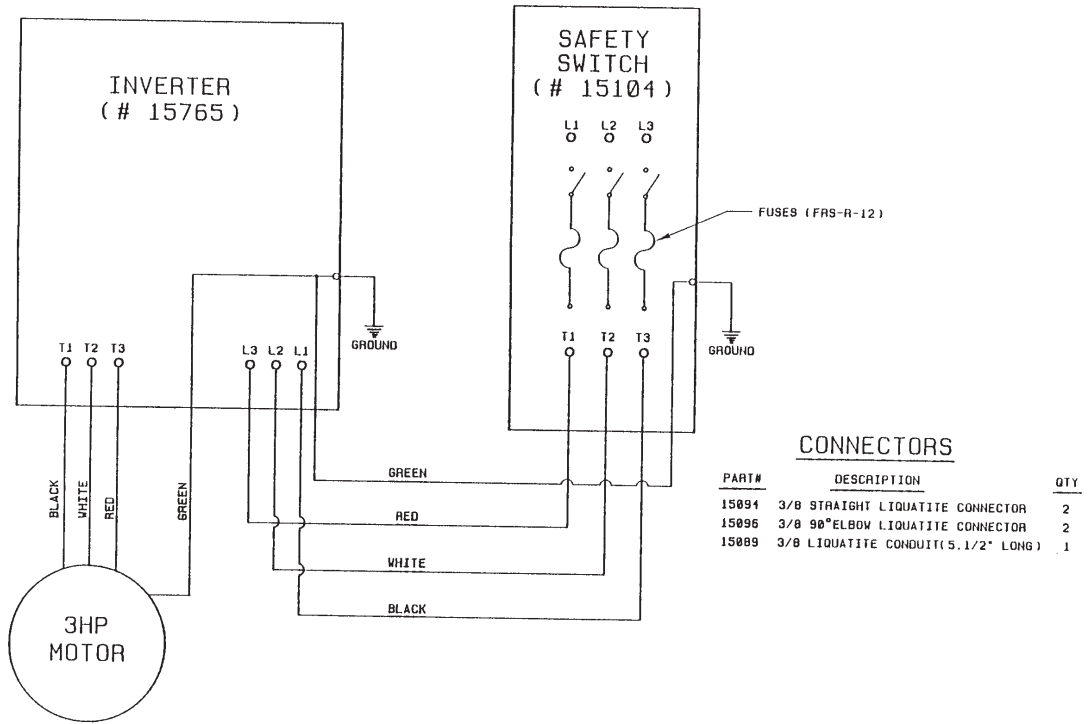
INVERTER
( # 15765 )

SAFETY
SWITCH
( # 15104 )

L1 L2 L3

FUSES (FRS-R-12)

GROUND

T1 T2 T3

L3 L2 L1

T1 T2 T3

GROUND

BLACK WHITE RED

GREEN

GREEN

RED

WHITE

BLACK

3HP
MOTOR

CONNECTORS

| PART# | DESCRIPTION | QTY |
|---|---|---|
| 15094 | 3/8 STRAIGHT LIQUATITE CONNECTOR | 2 |
| 15096 | 3/8 90°ELBOW LIQUATITE CONNECTOR | 2 |
| 15089 | 3/8 LIQUATITE CONDUIT( 5.1/2" LONG ) | 1 |